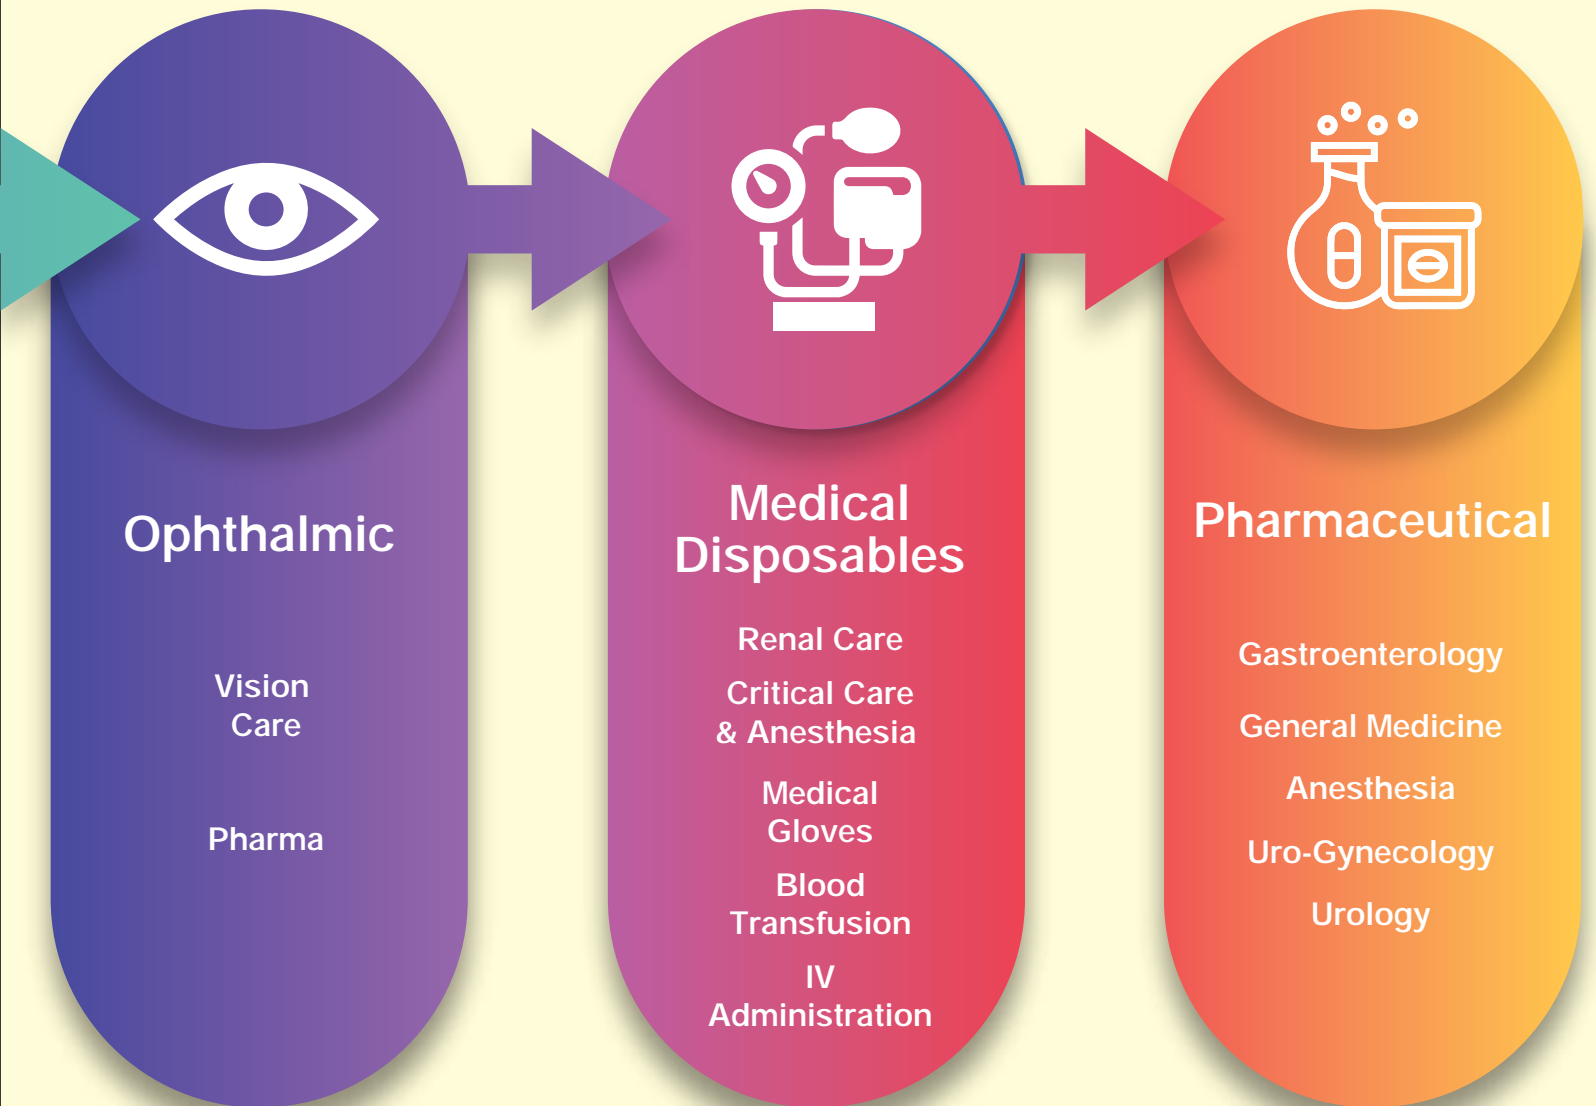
Ophthalmic

Vision Care

Pharma

Medical Disposables

Renal Care

Critical Care & Anesthesia

Medical Gloves

Blood Transfusion

IV Administration

Pharmaceutical

Gastroenterology

General Medicine

Anesthesia

Uro-Gynecology

Urology